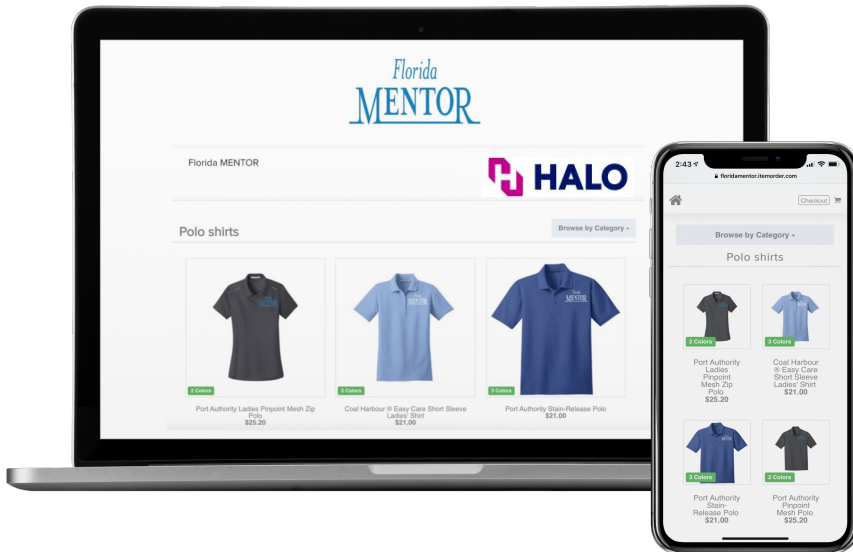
Florida
MENTOR

Florida MENTOR

HALO

Polo shirts

Browse by Category

2 Colors

Port Authority Ladies Pinpoint Mesh Zip Polo
$25.20

3 Colors

Coal Harbour ® Easy Care Short Sleeve Ladies' Shirt
$21.00

3 Colors

Port Authority Stain-Release Polo
$21.00

2:43

floridamentor.itemorder.com

Checkout

Browse by Category

Polo shirts

2 Colors

Port Authority Ladies Pinpoint Mesh Zip Polo
$25.20

3 Colors

Coal Harbour ® Easy Care Short Sleeve Ladies' Shirt
$21.00

3 Colors

Port Authority Stain-Release Polo
$21.00

2 Colors

Port Authority Pinpoint Mesh Polo
$25.20